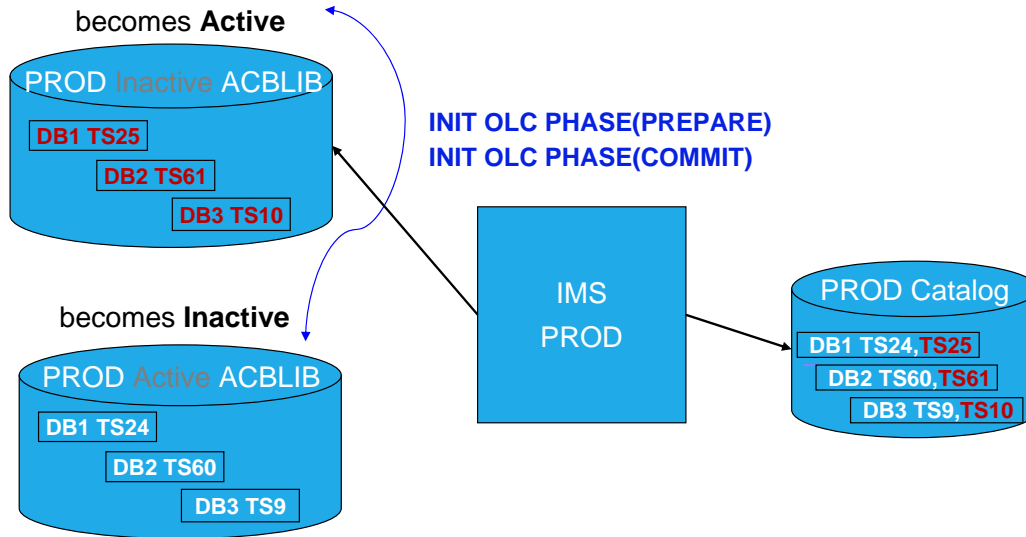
becomes **Active**

PROD Inactive ACBLIB

DB1 TS25

DB2 TS61

DB3 TS10

INIT OLC PHASE(PREPARE)
INIT OLC PHASE(COMMIT)

becomes **Inactive**

PROD Active ACBLIB

DB1 TS24

DB2 TS60

DB3 TS9

IMS PROD

PROD Catalog

DB1 TS24,TS25

DB2 TS60,TS61

DB3 TS9,TS10